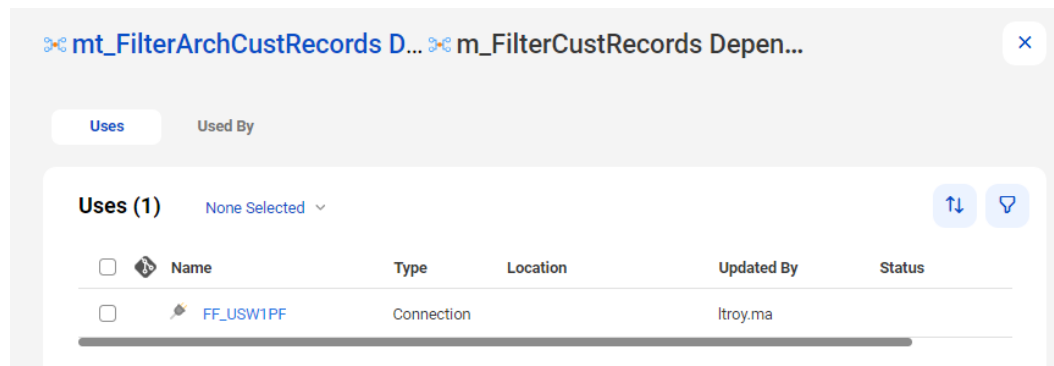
mt_FilterArchCustRecords D... m_FilterCustRecords Depen...

×

Uses

Used By

Uses (1)

None Selected

| | | Name | Type | Location | Updated By | Status |
|---|---|---|---|---|---|---|
| | | FF_USW1PF | Connection | | ltroy.ma | |